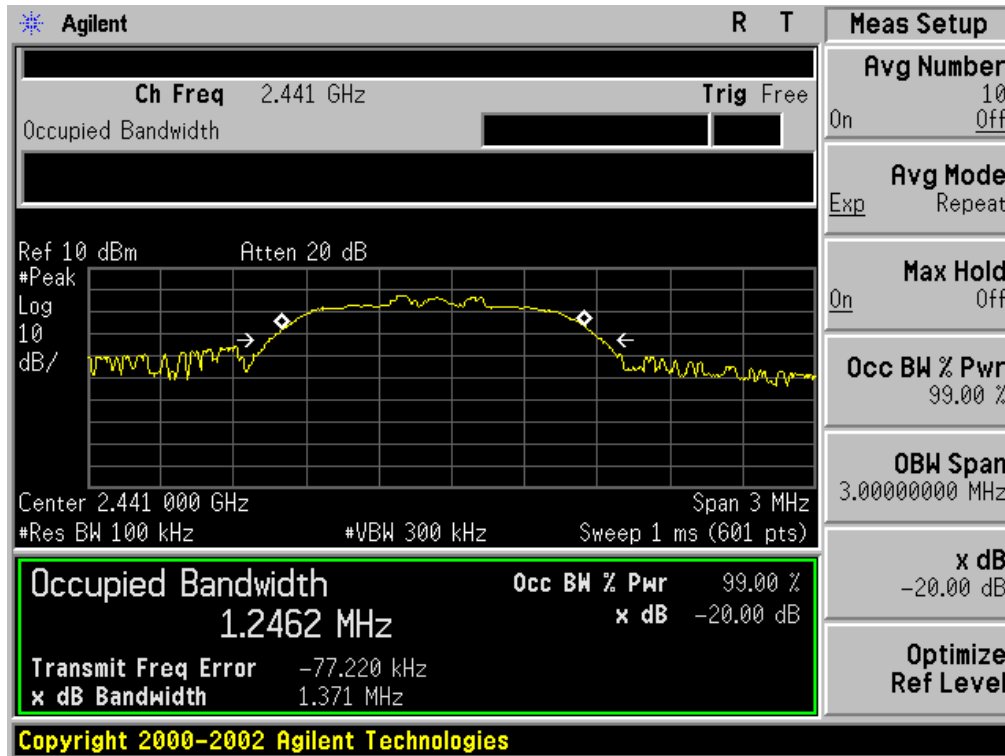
Agilent R T

Ch Freq 2.441 GHz Trig Free
Occupied Bandwidth

Ref 10 dBm Atten 20 dB
#Peak
Log
10
dB/

Center 2.441 000 GHz Span 3 MHz
#Res BW 100 kHz #VBW 300 kHz Sweep 1 ms (601 pts)

Occupied Bandwidth
1.2462 MHz
Occ BW % Pwr 99.00 %
x dB -20.00 dB
Transmit Freq Error -77.220 kHz
x dB Bandwidth 1.371 MHz

Copyright 2000-2002 Agilent Technologies

Meas Setup
Avg Number
10
On Off
Avg Mode
Exp Repeat
Max Hold
On Off
Occ BW % Pwr
99.00 %
OBW Span
3.00000000 MHz
x dB
-20.00 dB
Optimize
Ref Level